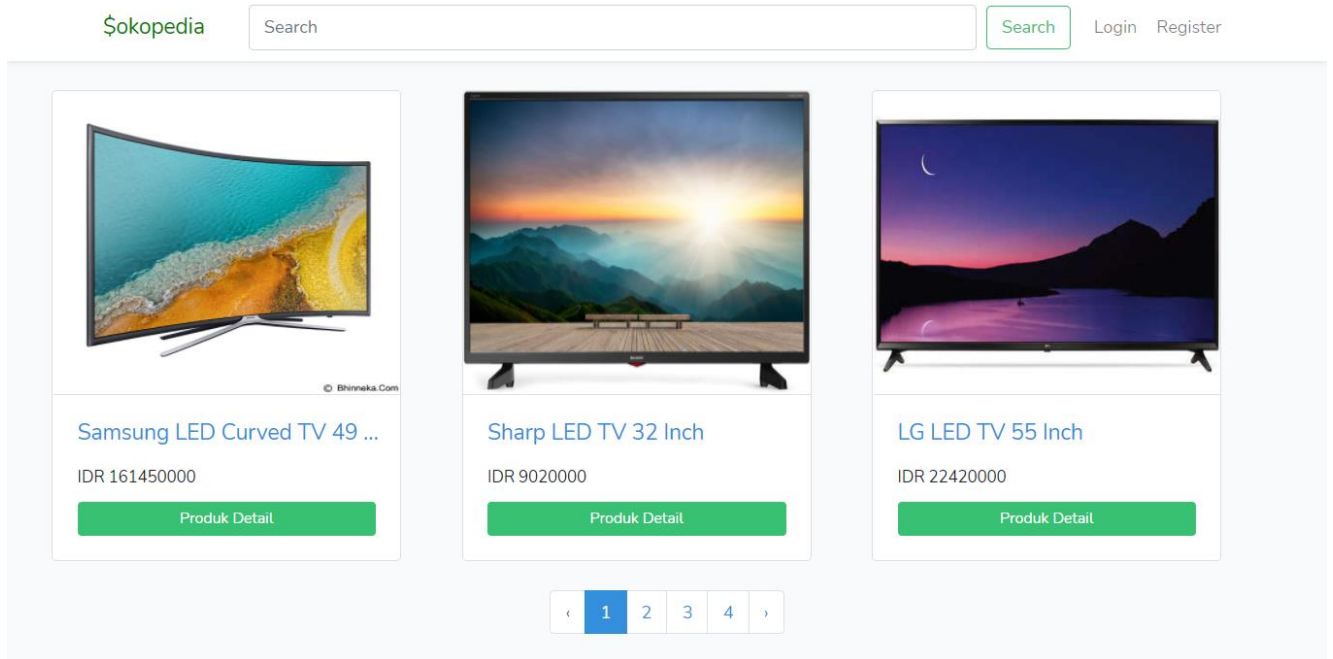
Şokopedia

Search

Search

Login Register

© Bhinneka.Com

Samsung LED Curved TV 49 ...

IDR 161450000

Produk Detail

Sharp LED TV 32 Inch

IDR 9020000

Produk Detail

LG LED TV 55 Inch

IDR 22420000

Produk Detail

‹ 1 2 3 4 ›